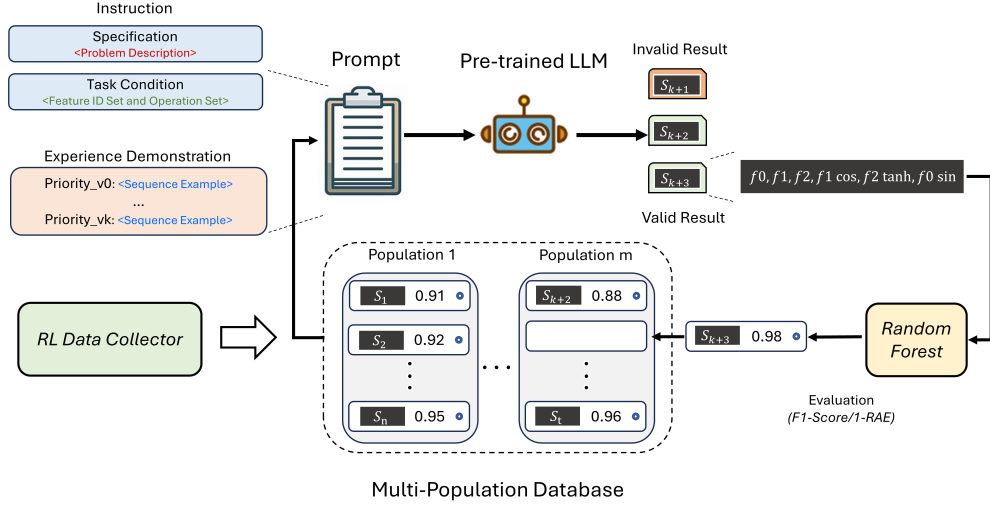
Instruction

Specification
<Problem Description>

Task Condition
<Feature ID Set and Operation Set>

Experience Demonstration

Priority_v0: <Sequence Example>
...
Priority_vk: <Sequence Example>

Prompt

Pre-trained LLM

Invalid Result

$S_{k+1}$

$S_{k+2}$

$S_{k+3}$

Valid Result

$f0, f1, f2, f1 \cos, f2 \tanh, f0 \sin$

RL Data Collector

Population 1

$S_1$ 0.91

$S_2$ 0.92

$S_n$ 0.95

Population m

$S_{k+2}$ 0.88

$S_t$ 0.96

$S_{k+3}$ 0.98

Random Forest

Evaluation
(F1-Score/1-RAE)

Multi-Population Database